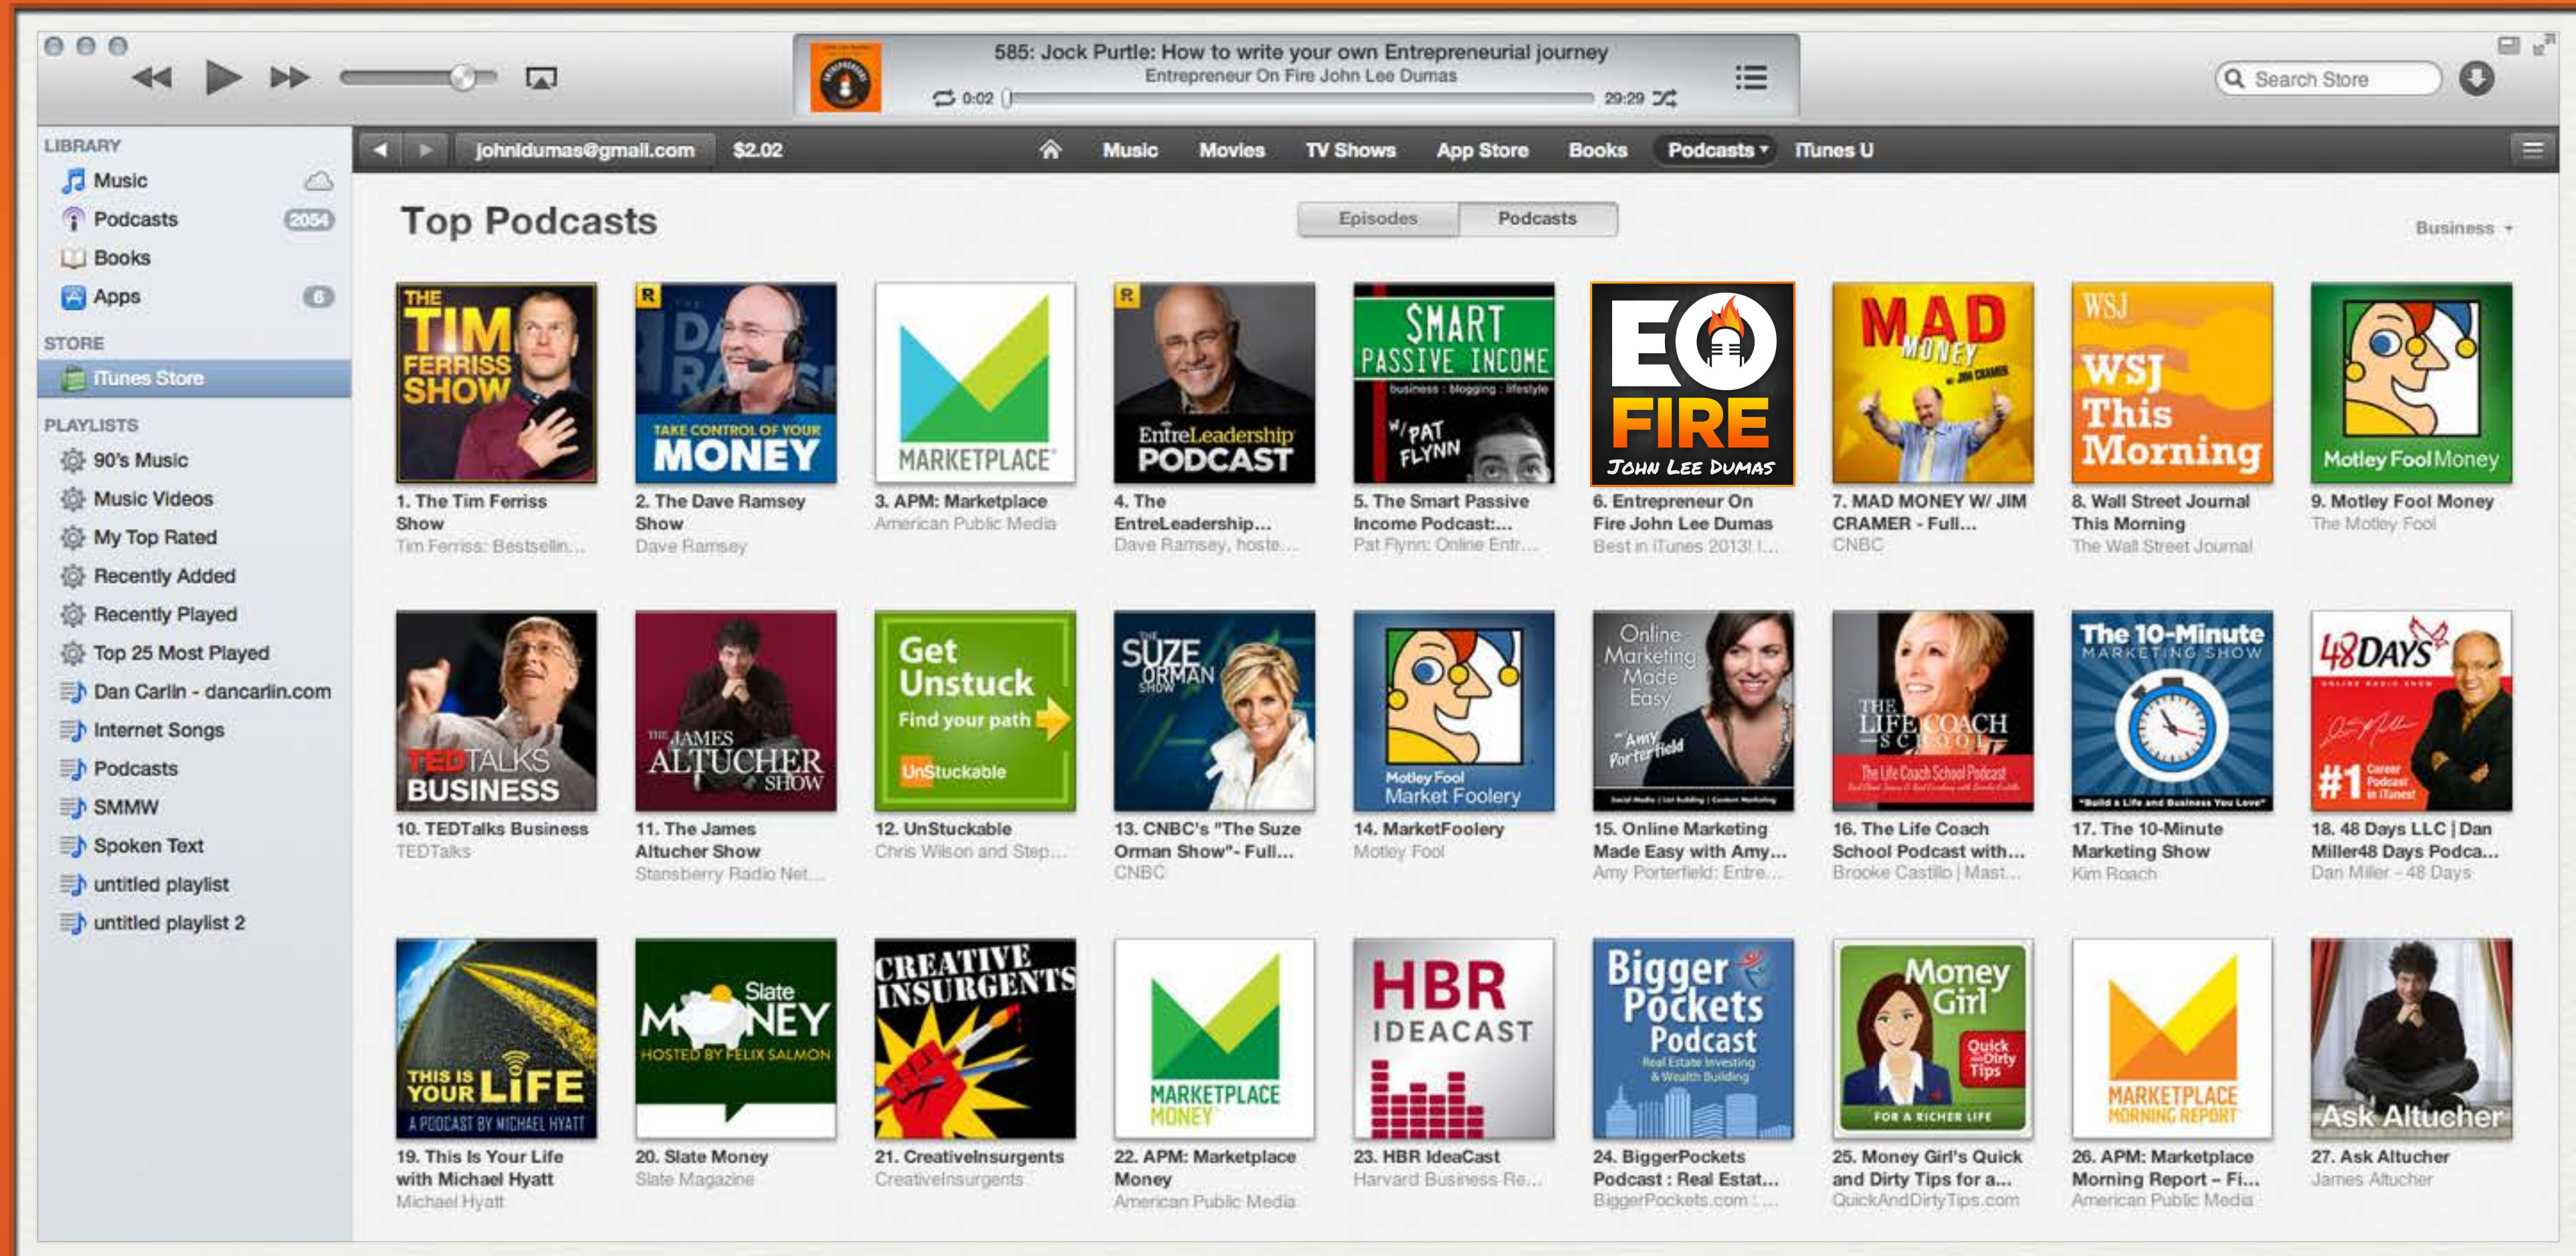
585: Jock Purtle: How to write your own Entrepreneurial journey
Entrepreneur On Fire John Lee Dumas
0:02
29:29

Search Store

LIBRARY
Music
Podcasts 2054
Books
Apps 6
STORE
iTunes Store
PLAYLISTS
90's Music
Music Videos
My Top Rated
Recently Added
Recently Played
Top 25 Most Played
Dan Carlin - dancarlin.com
Internet Songs
Podcasts
SMMW
Spoken Text
untitled playlist
untitled playlist 2

johnldumas@gmail.com $2.02 Music Movies TV Shows App Store Books Podcasts iTunes U

Top Podcasts
Episodes Podcasts
Business

1. The Tim Ferriss Show
Tim Ferriss: Bestsellin...
2. The Dave Ramsey Show
Dave Ramsey
3. APM: Marketplace
American Public Media
4. The EntreLeadership...
Dave Ramsey, hoste...
5. The Smart Passive Income Podcast:...
Pat Flynn: Online Entr...
6. Entrepreneur On Fire John Lee Dumas
Best in iTunes 2013! I...
7. MAD MONEY W/ JIM CRAMER - Full...
CNBC
8. Wall Street Journal This Morning
The Wall Street Journal
9. Motley Fool Money
The Motley Fool
10. TEDTalks Business
TEDTalks
11. The James Altucher Show
Stansberry Radio Net...
12. UnStuckable
Chris Wilson and Step...
13. CNBC's "The Suze Orman Show"- Full...
CNBC
14. MarketFoolery
Motley Fool
15. Online Marketing Made Easy with Amy...
Amy Porterfield: Entre...
16. The Life Coach School Podcast with...
Brooke Castillo | Mast...
17. The 10-Minute Marketing Show
Kim Roach
18. 48 Days LLC | Dan Miller48 Days Podca...
Dan Miller - 48 Days
19. This Is Your Life with Michael Hyatt
Michael Hyatt
20. Slate Money
Slate Magazine
21. CreativeInsurgents
CreativeInsurgents
22. APM: Marketplace Money
American Public Media
23. HBR IdeaCast
Harvard Business Re...
24. BiggerPockets Podcast : Real Estat...
BiggerPockets.com : ...
25. Money Girl's Quick and Dirty Tips for a...
QuickAndDirtyTips.com
26. APM: Marketplace Morning Report – Fi...
American Public Media
27. Ask Altucher
James Altucher